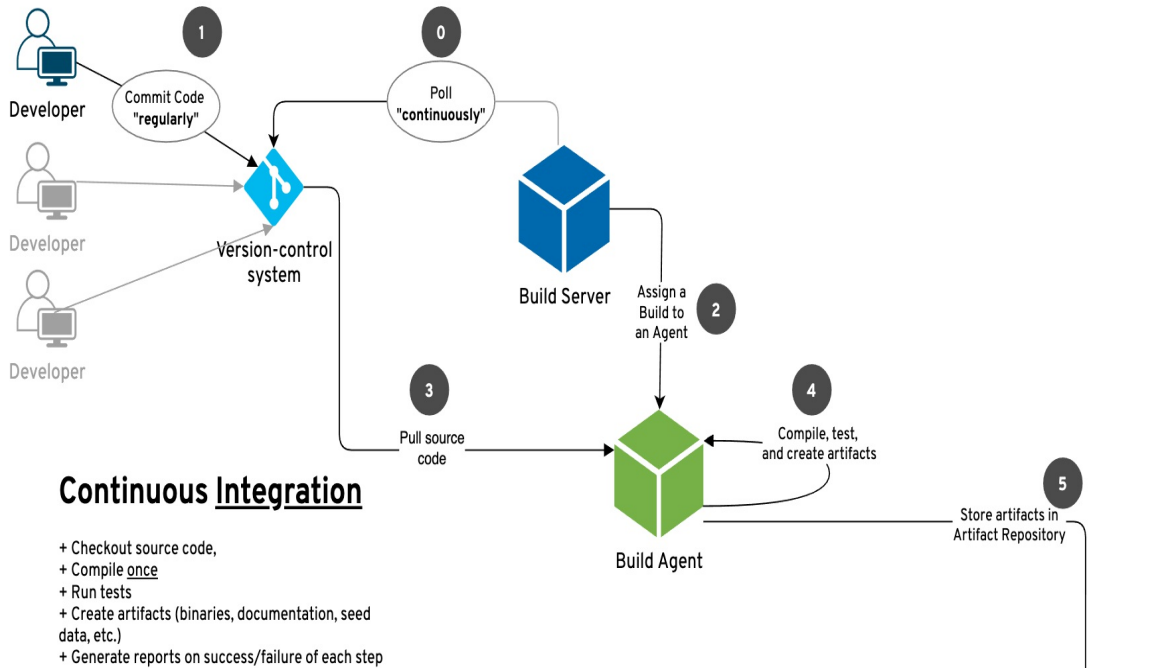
1

0

Developer

Commit Code "regularly"

Poll "continuously"

Developer

Version-control system

Developer

Build Server

Assign a Build to an Agent

2

3

4

Pull source code

Compile, test, and create artifacts

5

Continuous Integration

Store artifacts in Artifact Repository

Build Agent

+ Checkout source code,
+ Compile once
+ Run tests
+ Create artifacts (binaries, documentation, seed data, etc.)
+ Generate reports on success/failure of each step